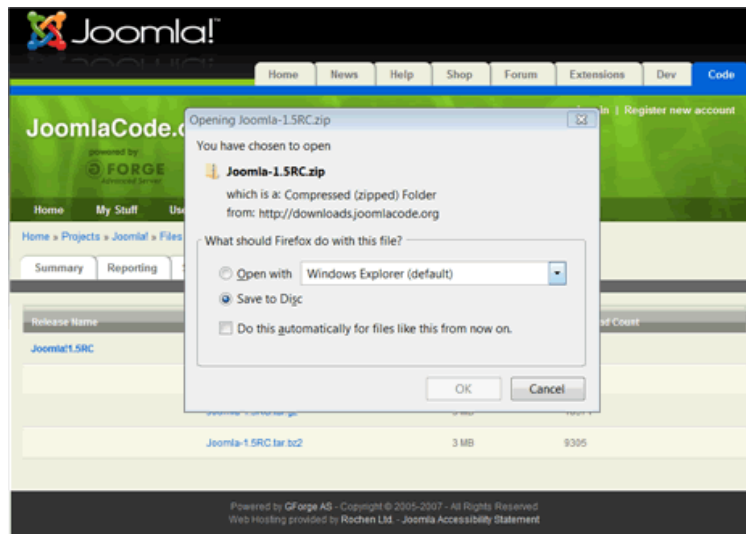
Joomla!™

Home | News | Help | Shop | Forum | Extensions | Dev | Code

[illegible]in | Register new account

JoomlaCode.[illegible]

powered by
GFORGE
Advanced Server

Home | My Stuff | Us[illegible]

Home » Projects » Joomla! » Files

Summary | Reporting

Release Name | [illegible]ad Count

Joomla! 1.5RC

Joomla-1.5RC.tar.bz2 | 3 MB | 9305

Opening Joomla-1.5RC.zip

You have chosen to open

Joomla-1.5RC.zip

which is a: Compressed (zipped) Folder
from: http://downloads.joomlacode.org

What should Firefox do with this file?

Open with | Windows Explorer (default)

Save to Disc

Do this automatically for files like this from now on.

OK | Cancel

Powered by GForge AS - Copyright © 2005-2007 - All Rights Reserved
Web Hosting provided by Rochen Ltd. - Joomla Accessibility Statement